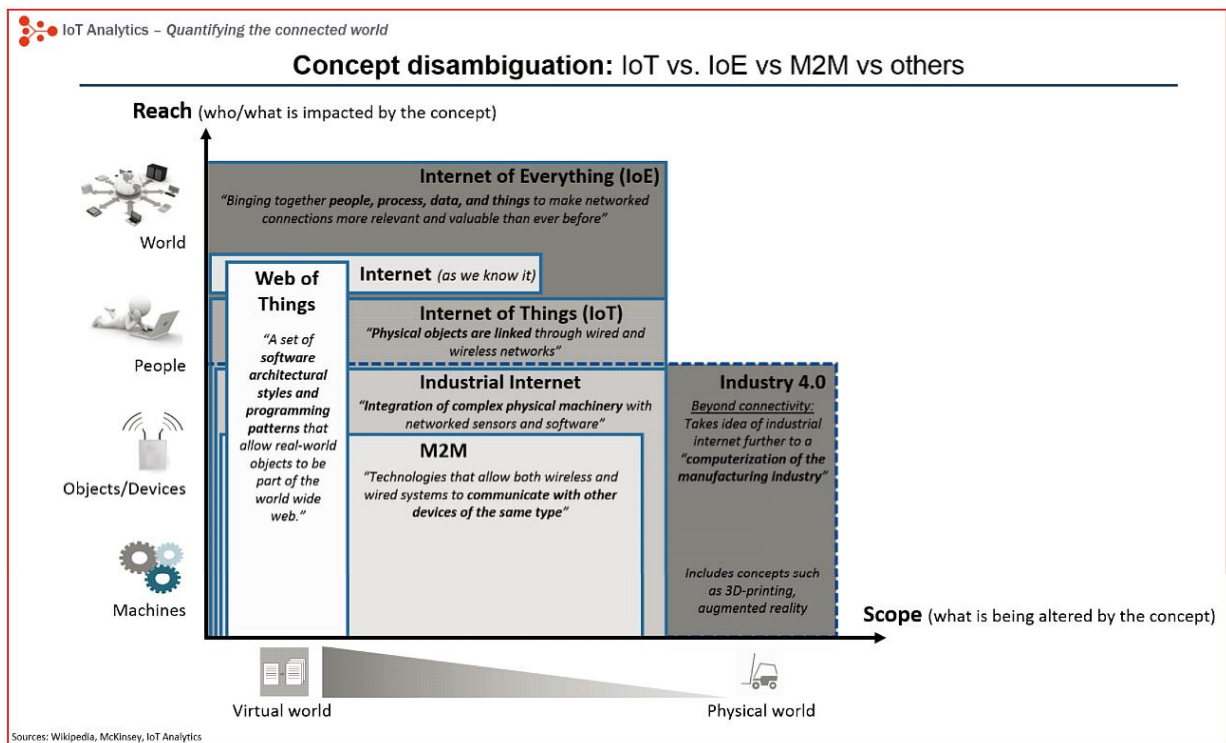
IoT Analytics – Quantifying the connected world

Concept disambiguation: IoT vs. IoE vs M2M vs others

Reach (who/what is impacted by the concept)

World

People

Objects/Devices

Machines

Internet of Everything (IoE)

"Binging together people, process, data, and things to make networked connections more relevant and valuable than ever before"

Internet (as we know it)

Web of Things

"A set of software architectural styles and programming patterns that allow real-world objects to be part of the world wide web."

Internet of Things (IoT)

"Physical objects are linked through wired and wireless networks"

Industrial Internet

"Integration of complex physical machinery with networked sensors and software"

M2M

"Technologies that allow both wireless and wired systems to communicate with other devices of the same type"

Industry 4.0

Beyond connectivity: Takes idea of industrial internet further to a "computerization of the manufacturing industry"

Includes concepts such as 3D-printing, augmented reality

Scope (what is being altered by the concept)

Virtual world

Physical world

Sources: Wikipedia, McKinsey, IoT Analytics